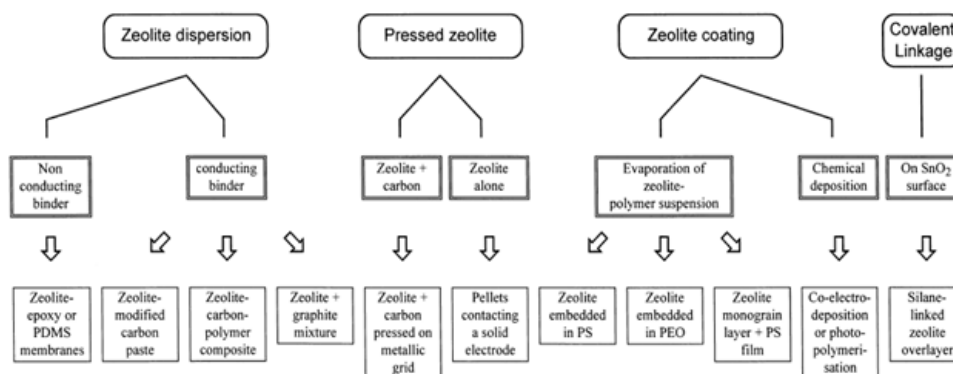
Zeolite dispersion

Pressed zeolite

Zeolite coating

Covalent Linkage

Non conducting binder

conducting binder

Zeolite + carbon

Zeolite alone

Evaporation of zeolite-polymer suspension

Chemical deposition

On $SnO_2$ surface

Zeolite-epoxy or PDMS membranes

Zeolite-modified carbon paste

Zeolite-carbon-polymer composite

Zeolite + graphite mixture

Zeolite + carbon pressed on metallic grid

Pellets contacting a solid electrode

Zeolite embedded in PS

Zeolite embedded in PEO

Zeolite monograin layer + PS film

Co-electro-deposition or photo-polymerisation

Silane-linked zeolite overlayer